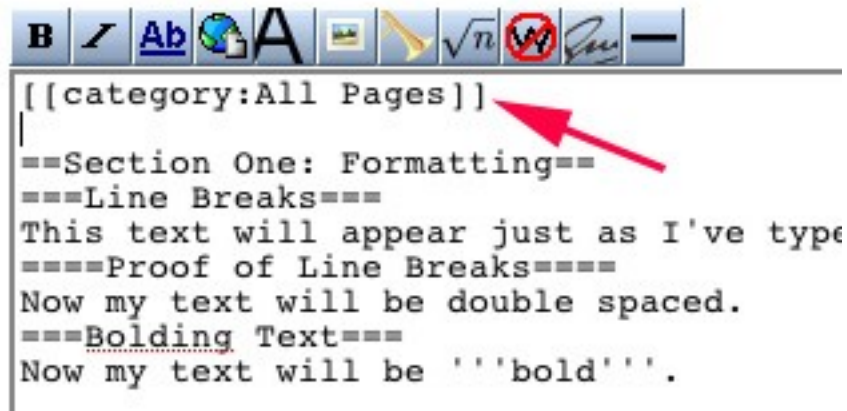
B I Ab A $\sqrt{n}$ W

[[category:All Pages]]

==Section One: Formatting==
===Line Breaks===
This text will appear just as I've type
====Proof of Line Breaks====
Now my text will be double spaced.
===Bolding Text===
Now my text will be '''bold'''.